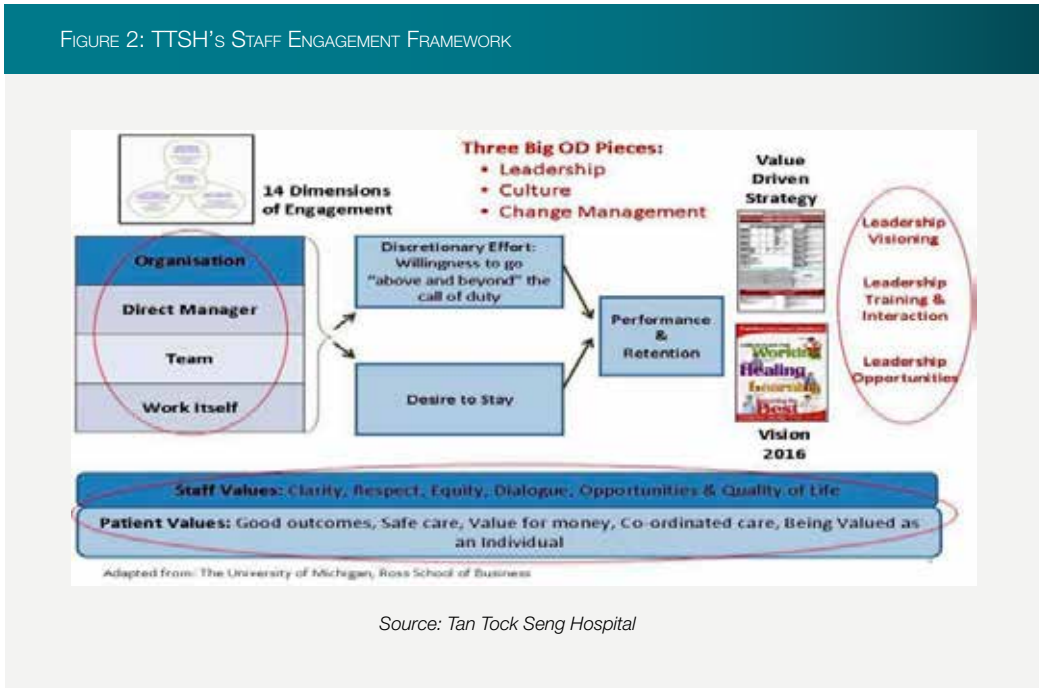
Figure 2: TTSH's Staff Engagement Framework

14 Dimensions of Engagement

Three Big OD Pieces:
• Leadership
• Culture
• Change Management

Value Driven Strategy

Organisation

Direct Manager

Team

Work Itself

Discretionary Effort: Willingness to go "above and beyond" the call of duty

Desire to Stay

Performance & Retention

Vision 2016

Leadership Visioning

Leadership Training & Interaction

Leadership Opportunities

Staff Values: Clarity, Respect, Equity, Dialogue, Opportunities & Quality of Life

Patient Values: Good outcomes, Safe care, Value for money, Co-ordinated care, Being Valued as an Individual

Adapted from: The University of Michigan, Ross School of Business

Source: Tan Tock Seng Hospital